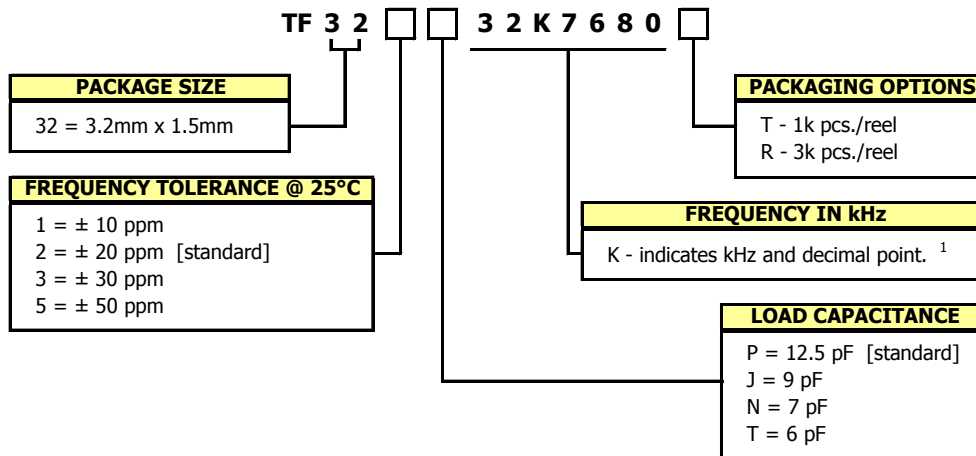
TF 3 2 [ ] [ ] 3 2 K 7 6 8 0 [ ]

PACKAGE SIZE
32 = 3.2mm x 1.5mm

PACKAGING OPTIONS
T - 1k pcs./reel
R - 3k pcs./reel

FREQUENCY TOLERANCE @ 25°C
1 = ± 10 ppm
2 = ± 20 ppm [standard]
3 = ± 30 ppm
5 = ± 50 ppm

FREQUENCY IN kHz
K - indicates kHz and decimal point. $^1$

LOAD CAPACITANCE
P = 12.5 pF [standard]
J = 9 pF
N = 7 pF
T = 6 pF